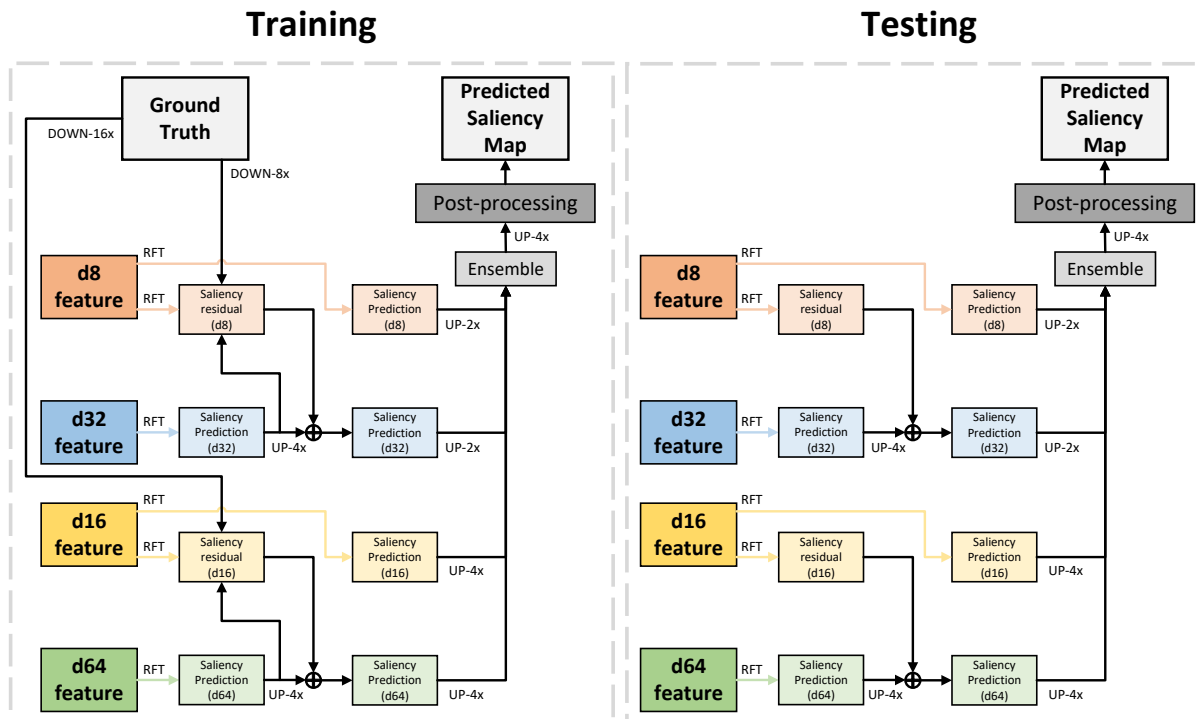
Training

Ground Truth

DOWN-16x

DOWN-8x

Predicted Saliency Map

Post-processing

UP-4x

Ensemble

d8 feature

RFT

RFT

Saliency residual (d8)

Saliency Prediction (d8)

UP-2x

d32 feature

RFT

Saliency Prediction (d32)

UP-4x

Saliency Prediction (d32)

UP-2x

d16 feature

RFT

RFT

Saliency residual (d16)

Saliency Prediction (d16)

UP-4x

d64 feature

RFT

Saliency Prediction (d64)

UP-4x

Saliency Prediction (d64)

UP-4x

Testing

Predicted Saliency Map

Post-processing

UP-4x

Ensemble

d8 feature

RFT

RFT

Saliency residual (d8)

Saliency Prediction (d8)

UP-2x

d32 feature

RFT

Saliency Prediction (d32)

UP-4x

Saliency Prediction (d32)

UP-2x

d16 feature

RFT

RFT

Saliency residual (d16)

Saliency Prediction (d16)

UP-4x

d64 feature

RFT

Saliency Prediction (d64)

UP-4x

Saliency Prediction (d64)

UP-4x